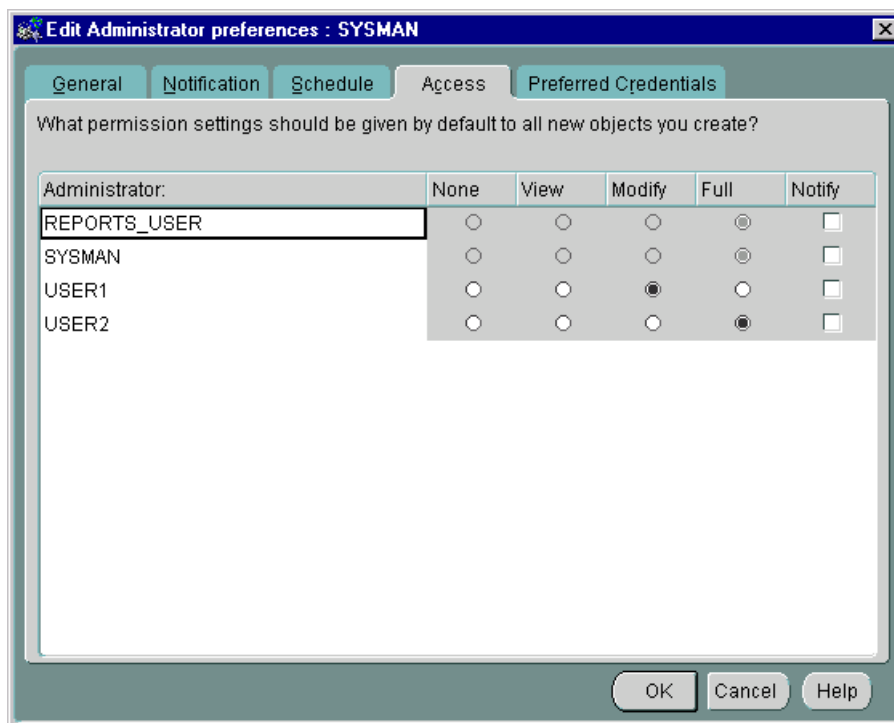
Edit Administrator preferences : SYSMAN

General Notification Schedule Access Preferred Credentials

What permission settings should be given by default to all new objects you create?

| Administrator: | None | View | Modify | Full | Notify |
|---|---|---|---|---|---|
| REPORTS_USER | | | | | |
| SYSMAN | | | | | |
| USER1 | | | | | |
| USER2 | | | | | |

OK Cancel Help